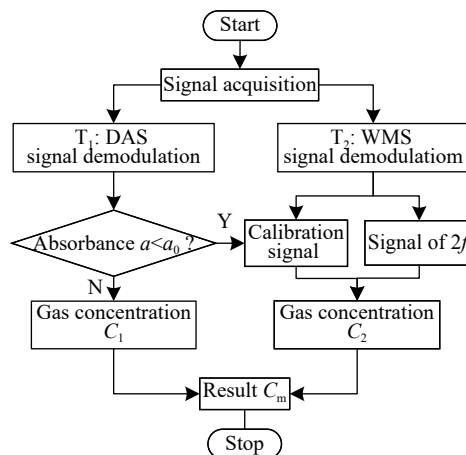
Start

Signal acquisition

$T_1$: DAS signal demodulation

$T_2$: WMS signal demodulatiom

Absorbance $a<a_0$ ?

Y

Calibration signal

Signal of $2f$

N

Gas concentration $C_1$

Gas concentration $C_2$

Result $C_m$

Stop